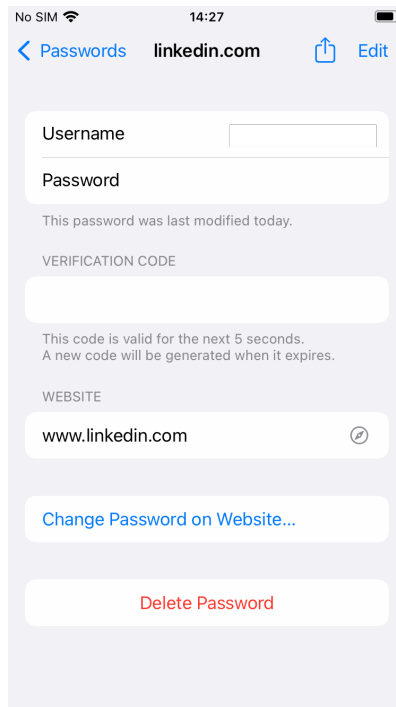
No SIM 14:27

Passwords linkedin.com Edit

Username

Password

This password was last modified today.

VERIFICATION CODE

This code is valid for the next 5 seconds.
A new code will be generated when it expires.

WEBSITE

www.linkedin.com

Change Password on Website...

Delete Password